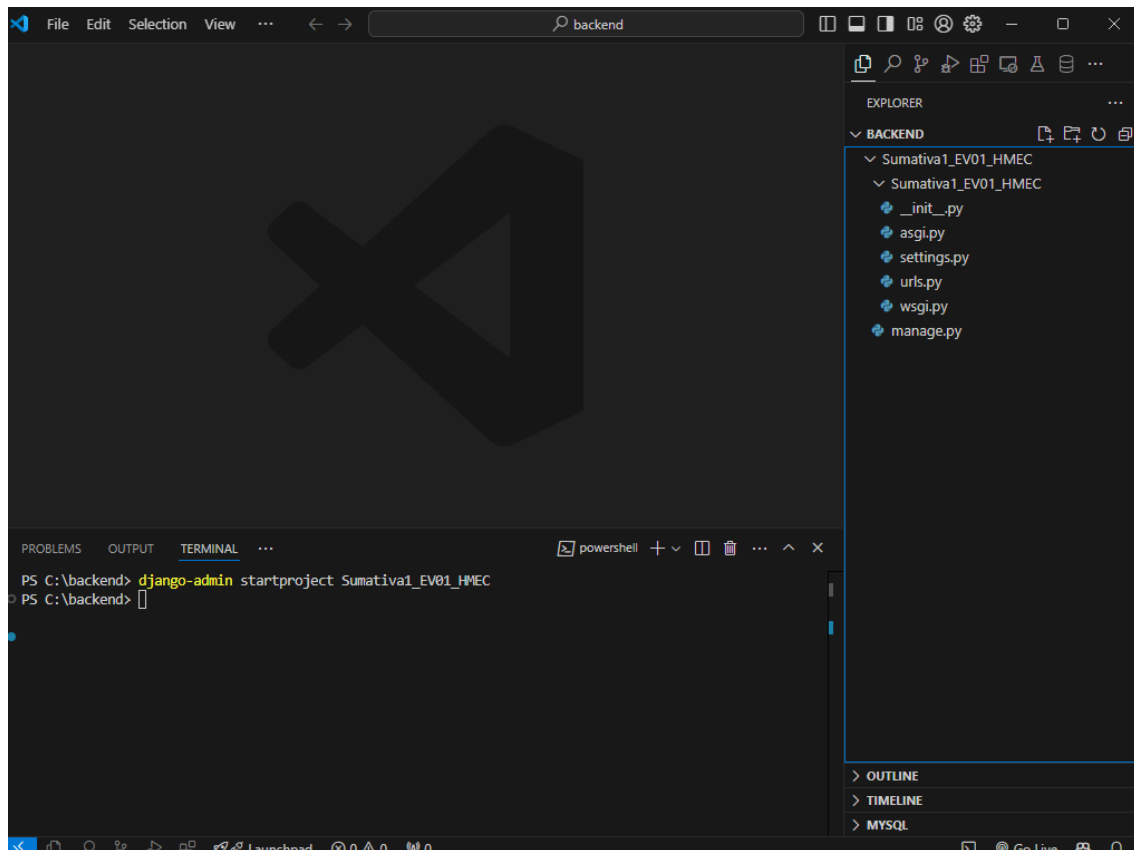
File Edit Selection View ··· ← → backend

EXPLORER ···
BACKEND
Sumativa1_EV01_HMEC
Sumativa1_EV01_HMEC
__init__.py
asgi.py
settings.py
urls.py
wsgi.py
manage.py

PROBLEMS OUTPUT TERMINAL ···
powershell
PS C:\backend> django-admin startproject Sumativa1_EV01_HMEC
PS C:\backend>

OUTLINE
TIMELINE
MYSQL

Launchpad ⊗ 0 ⚠ 0 0
Go Live